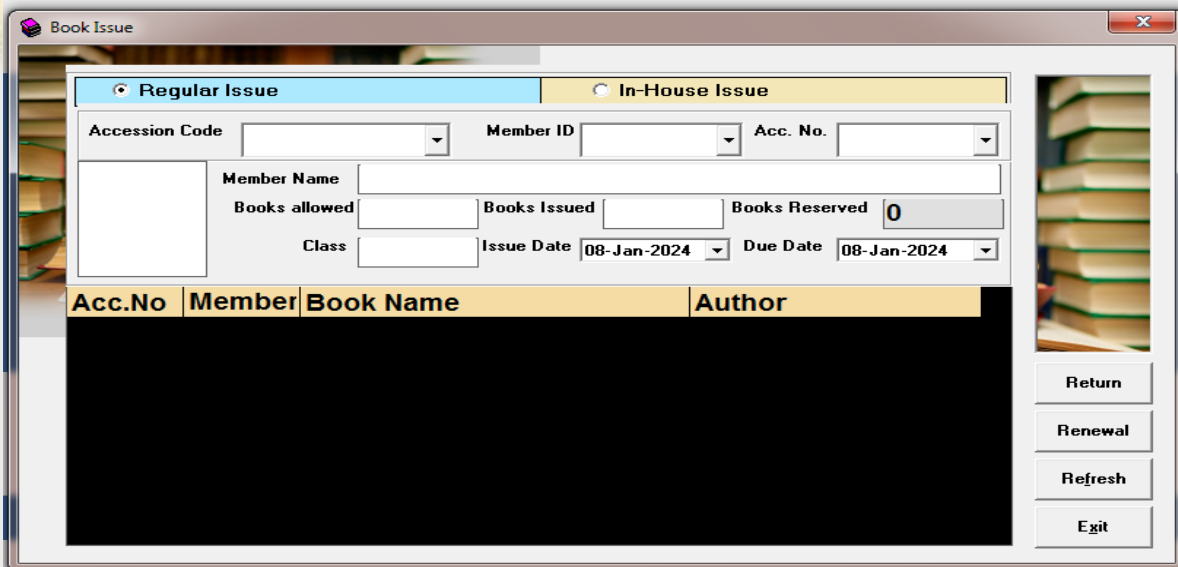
Book Issue

Regular Issue

In-House Issue

Accession Code

Member ID

Acc. No.

Member Name

Books allowed

Books Issued

Books Reserved

0

Class

Issue Date

08-Jan-2024

Due Date

08-Jan-2024

| Acc.No | Member | Book Name | Author |
|---|---|---|---|

Return

Renewal

Refresh

Exit